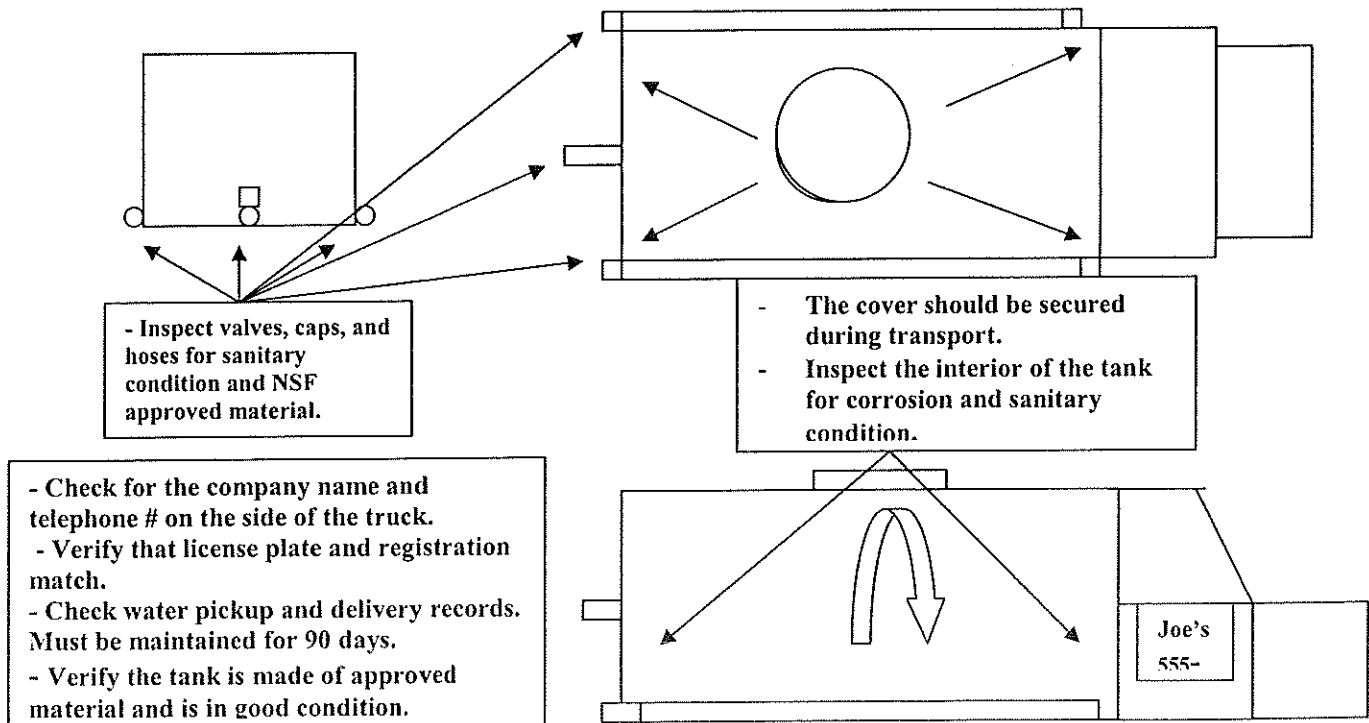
- Inspect valves, caps, and hoses for sanitary condition and NSF approved material.

- The cover should be secured during transport.
- Inspect the interior of the tank for corrosion and sanitary condition.

- Check for the company name and telephone # on the side of the truck.
- Verify that license plate and registration match.
- Check water pickup and delivery records. Must be maintained for 90 days.
- Verify the tank is made of approved material and is in good condition.

Joe's
555-